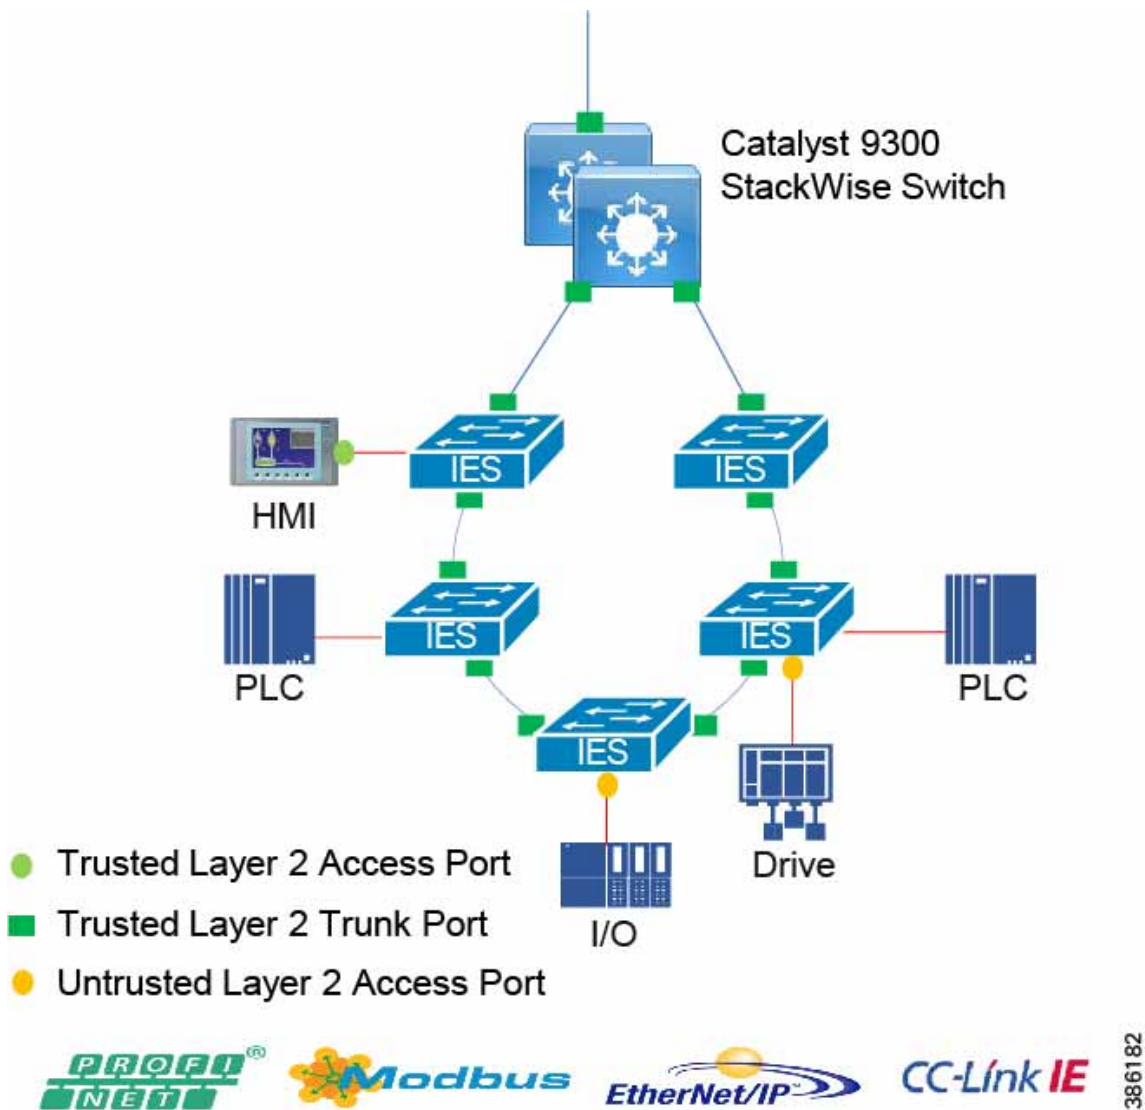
Catalyst 9300
StackWise Switch

HMI

IES

IES

PLC

IES

IES

PLC

IES

Drive

I/O

Trusted Layer 2 Access Port

Trusted Layer 2 Trunk Port

Untrusted Layer 2 Access Port

PROFI NET®

Modbus

EtherNet/IP™

CC-Link IE

386182